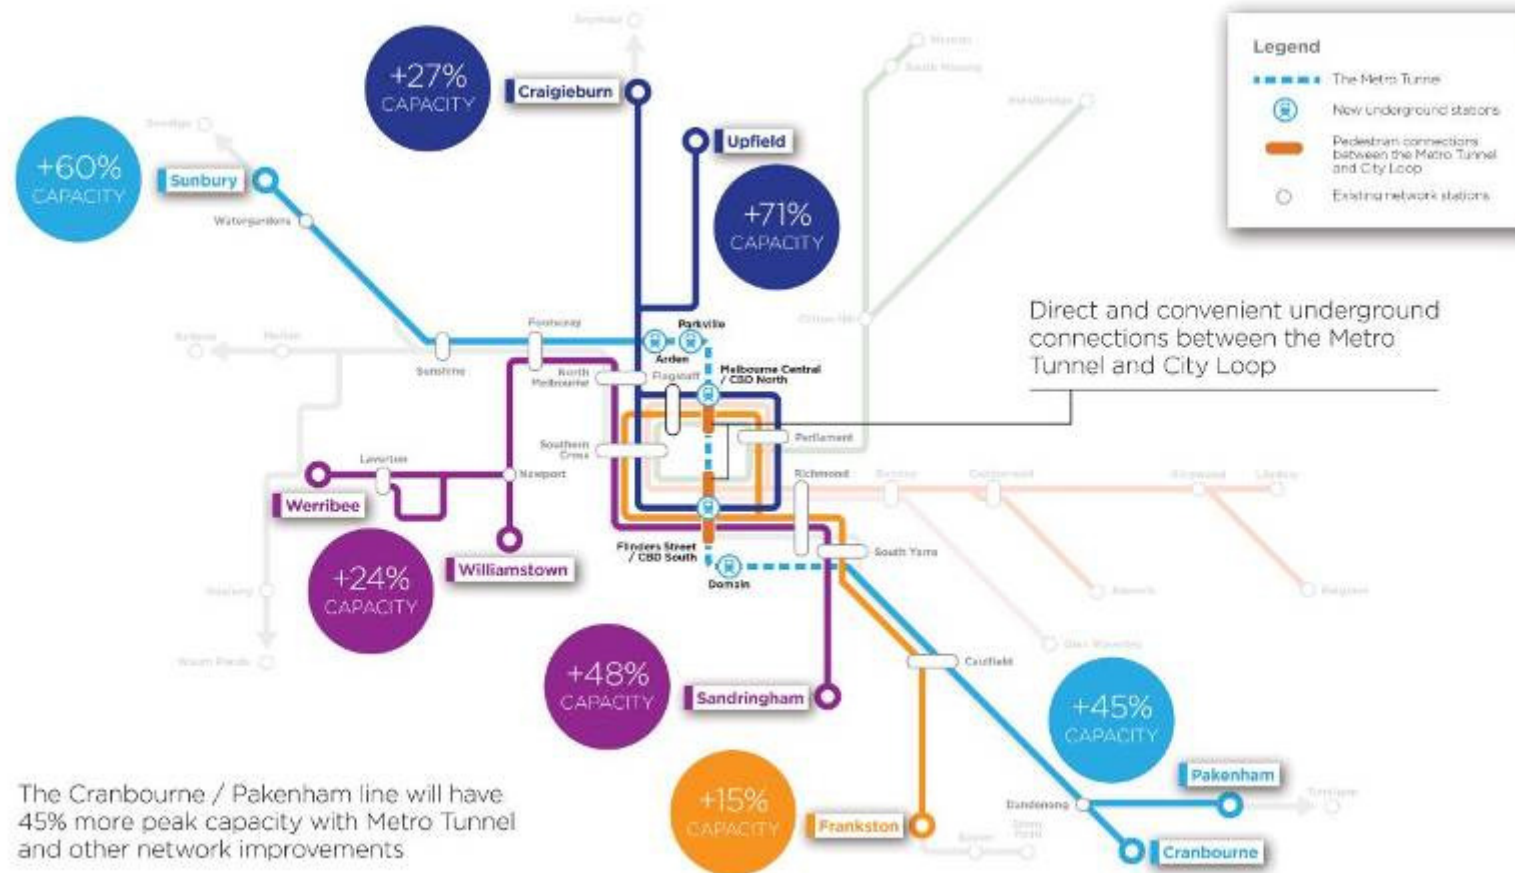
Legend

The Metro Tunnel

New underground stations

Pedestrian connections between the Metro Tunnel and City Loop

Existing network stations

+27% CAPACITY

Craigieburn

Upfield

+71% CAPACITY

+60% CAPACITY

Sunbury

Watergardens

Direct and convenient underground connections between the Metro Tunnel and City Loop

Footscray

Sunshine

Parkville

Arden

North Melbourne

Flagstaff

Melbourne Central / CBD North

Parliament

Southern Cross

Richmond

Laverton

Newport

Werribee

Williamstown

Flinders Street / CBD South

Domain

South Yarra

+24% CAPACITY

Caulfield

+48% CAPACITY

Sandringham

+45% CAPACITY

Pakenham

+15% CAPACITY

Frankston

Dandenong

Cranbourne

The Cranbourne / Pakenham line will have 45% more peak capacity with Metro Tunnel and other network improvements